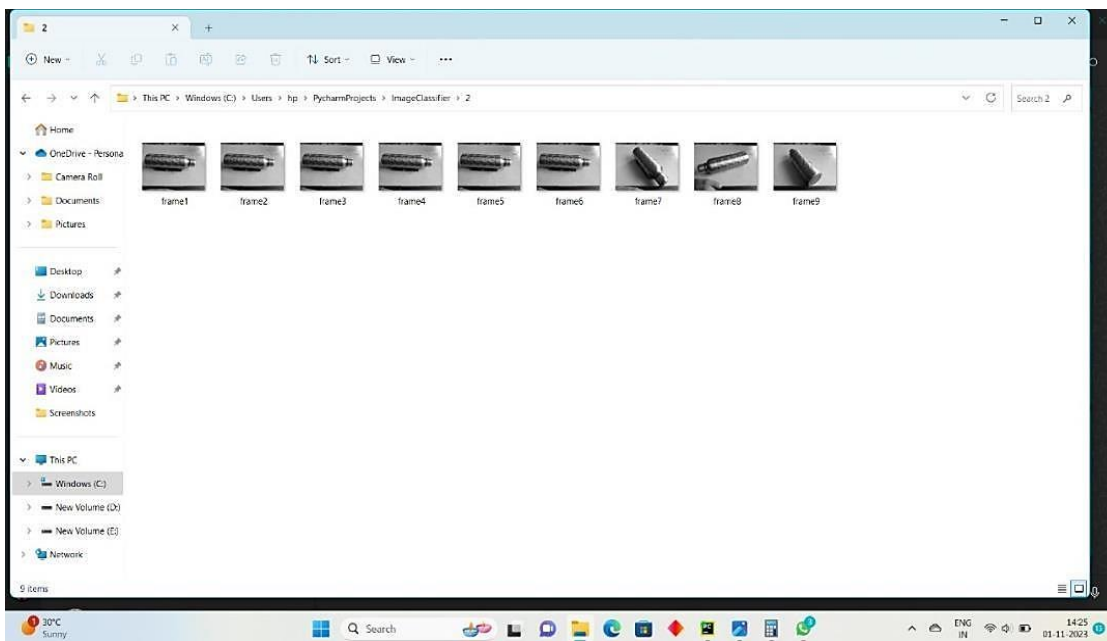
2

New
Sort
View
...

This PC > Windows (C:) > Users > hp > PycharmProjects > ImageClassifier > 2

Search 2

Home
OneDrive - Persona
Camera Roll
Documents
Pictures

Desktop
Downloads
Documents
Pictures
Music
Videos
Screenshots

This PC
Windows (C:)
New Volume (D:)
New Volume (E:)
Network

frame1
frame2
frame3
frame4
frame5
frame6
frame7
frame8
frame9

9 items

30°C
Sunny

Search

ENG
IN

14:25
01-11-2023